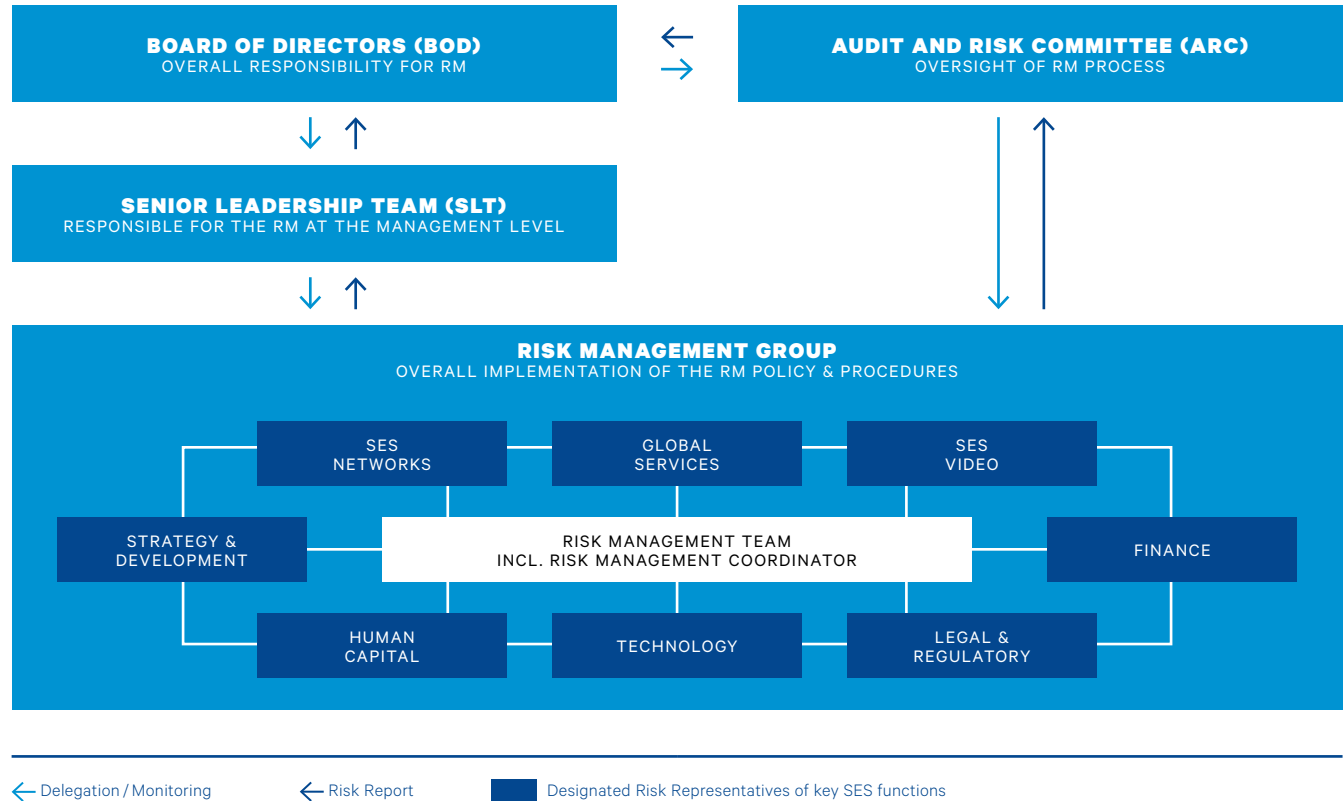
BOARD OF DIRECTORS (BOD)
OVERALL RESPONSIBILITY FOR RM

AUDIT AND RISK COMMITTEE (ARC)
OVERSIGHT OF RM PROCESS

SENIOR LEADERSHIP TEAM (SLT)
RESPONSIBLE FOR THE RM AT THE MANAGEMENT LEVEL

RISK MANAGEMENT GROUP
OVERALL IMPLEMENTATION OF THE RM POLICY & PROCEDURES

SES NETWORKS

GLOBAL SERVICES

SES VIDEO

STRATEGY & DEVELOPMENT

RISK MANAGEMENT TEAM
INCL. RISK MANAGEMENT COORDINATOR

FINANCE

HUMAN CAPITAL

TECHNOLOGY

LEGAL & REGULATORY

Delegation / Monitoring

Risk Report

Designated Risk Representatives of key SES functions